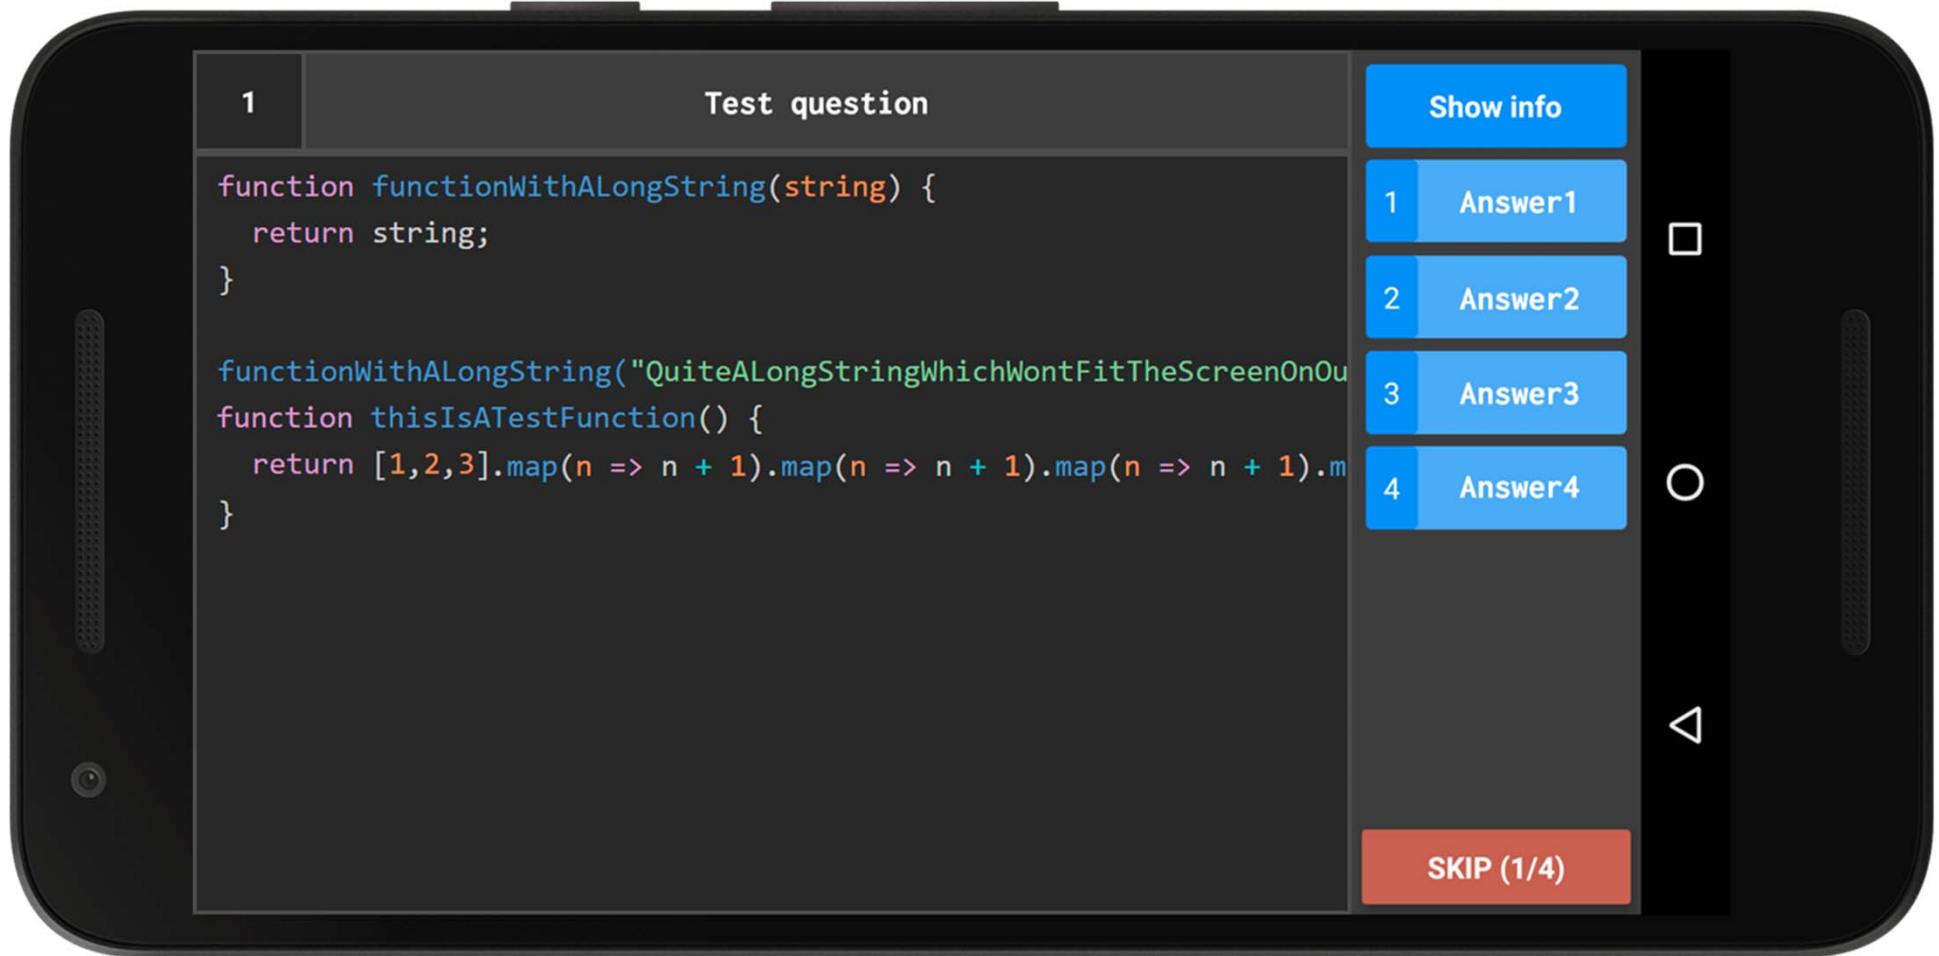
1 Test question

function functionWithALongString(string) {
  return string;
}

functionWithALongString("QuiteALongStringWhichWontFitTheScreenOnOu
function thisIsATestFunction() {
  return [1,2,3].map(n => n + 1).map(n => n + 1).map(n => n + 1).m
}

Show info

1 Answer1

2 Answer2

3 Answer3

4 Answer4

SKIP (1/4)